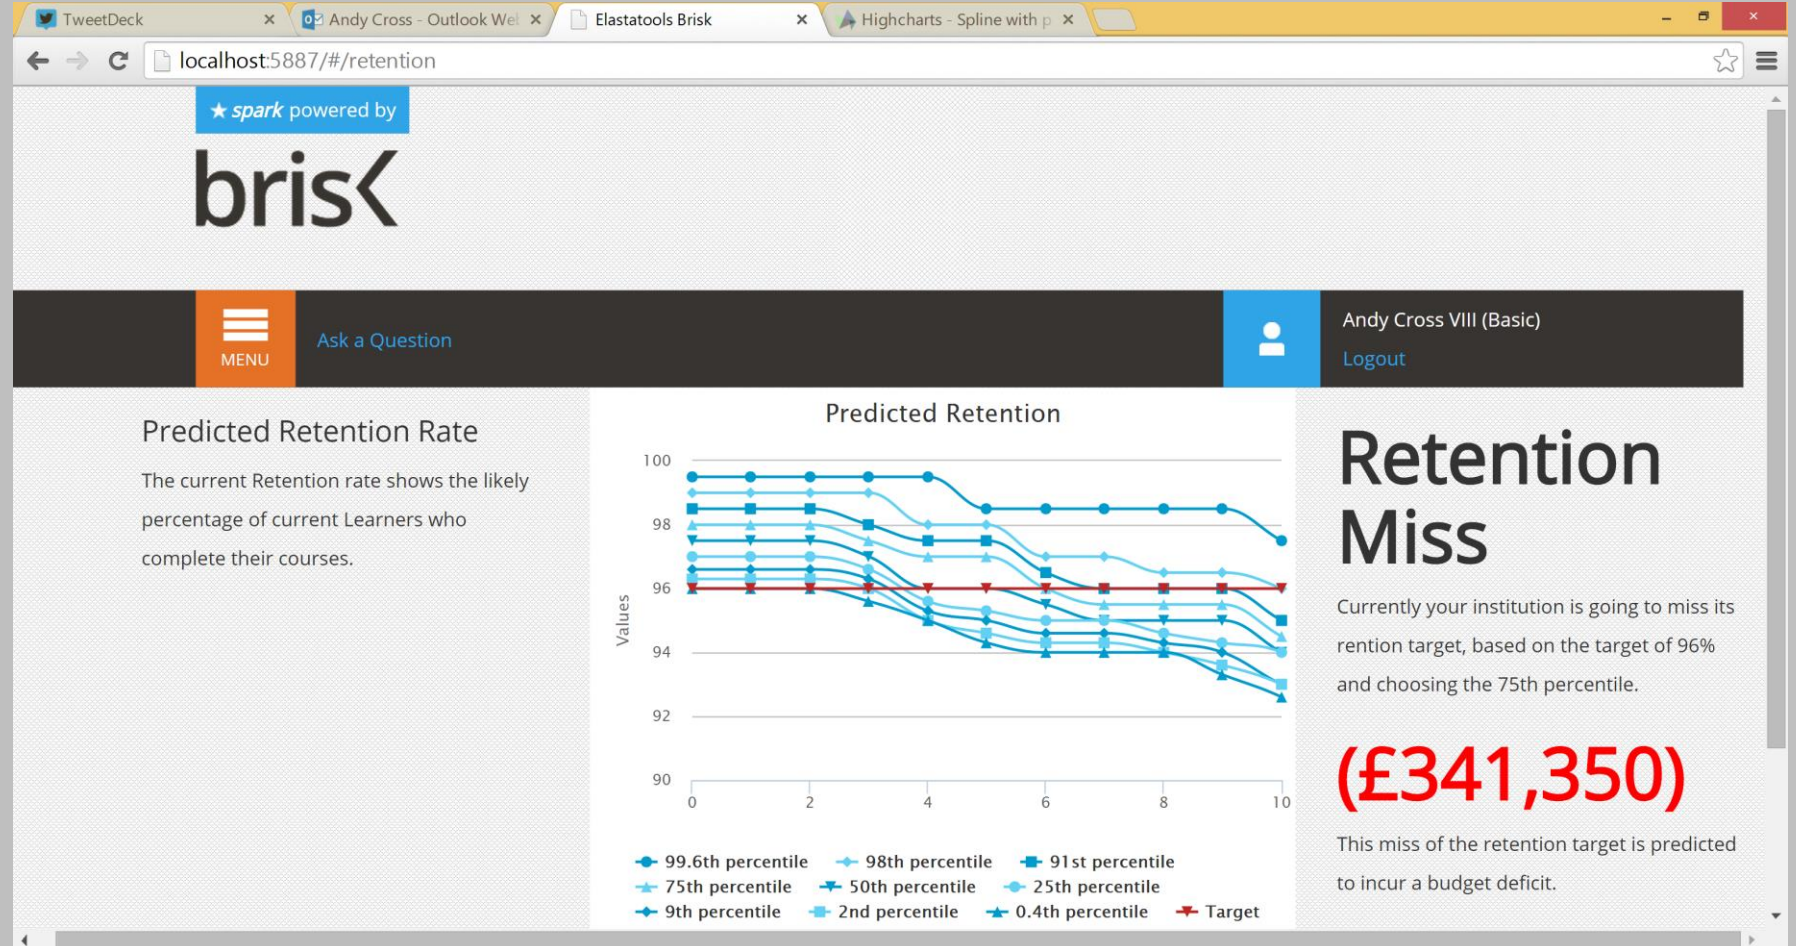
TweetDeck ×
Andy Cross - Outlook Wel ×
Elastatools Brisk ×
Highcharts - Spline with p ×

localhost:5887/#/retention

★ spark powered by

bris<

MENU

Ask a Question

Andy Cross VIII (Basic)

Logout

Predicted Retention Rate

The current Retention rate shows the likely percentage of current Learners who complete their courses.

Predicted Retention

100
98
96
94
92
90

Values

0
2
4
6
8
10

99.6th percentile
98th percentile
91st percentile
75th percentile
50th percentile
25th percentile
9th percentile
2nd percentile
0.4th percentile
Target

Retention Miss

Currently your institution is going to miss its rention target, based on the target of 96% and choosing the 75th percentile.

(£341,350)

This miss of the retention target is predicted to incur a budget deficit.